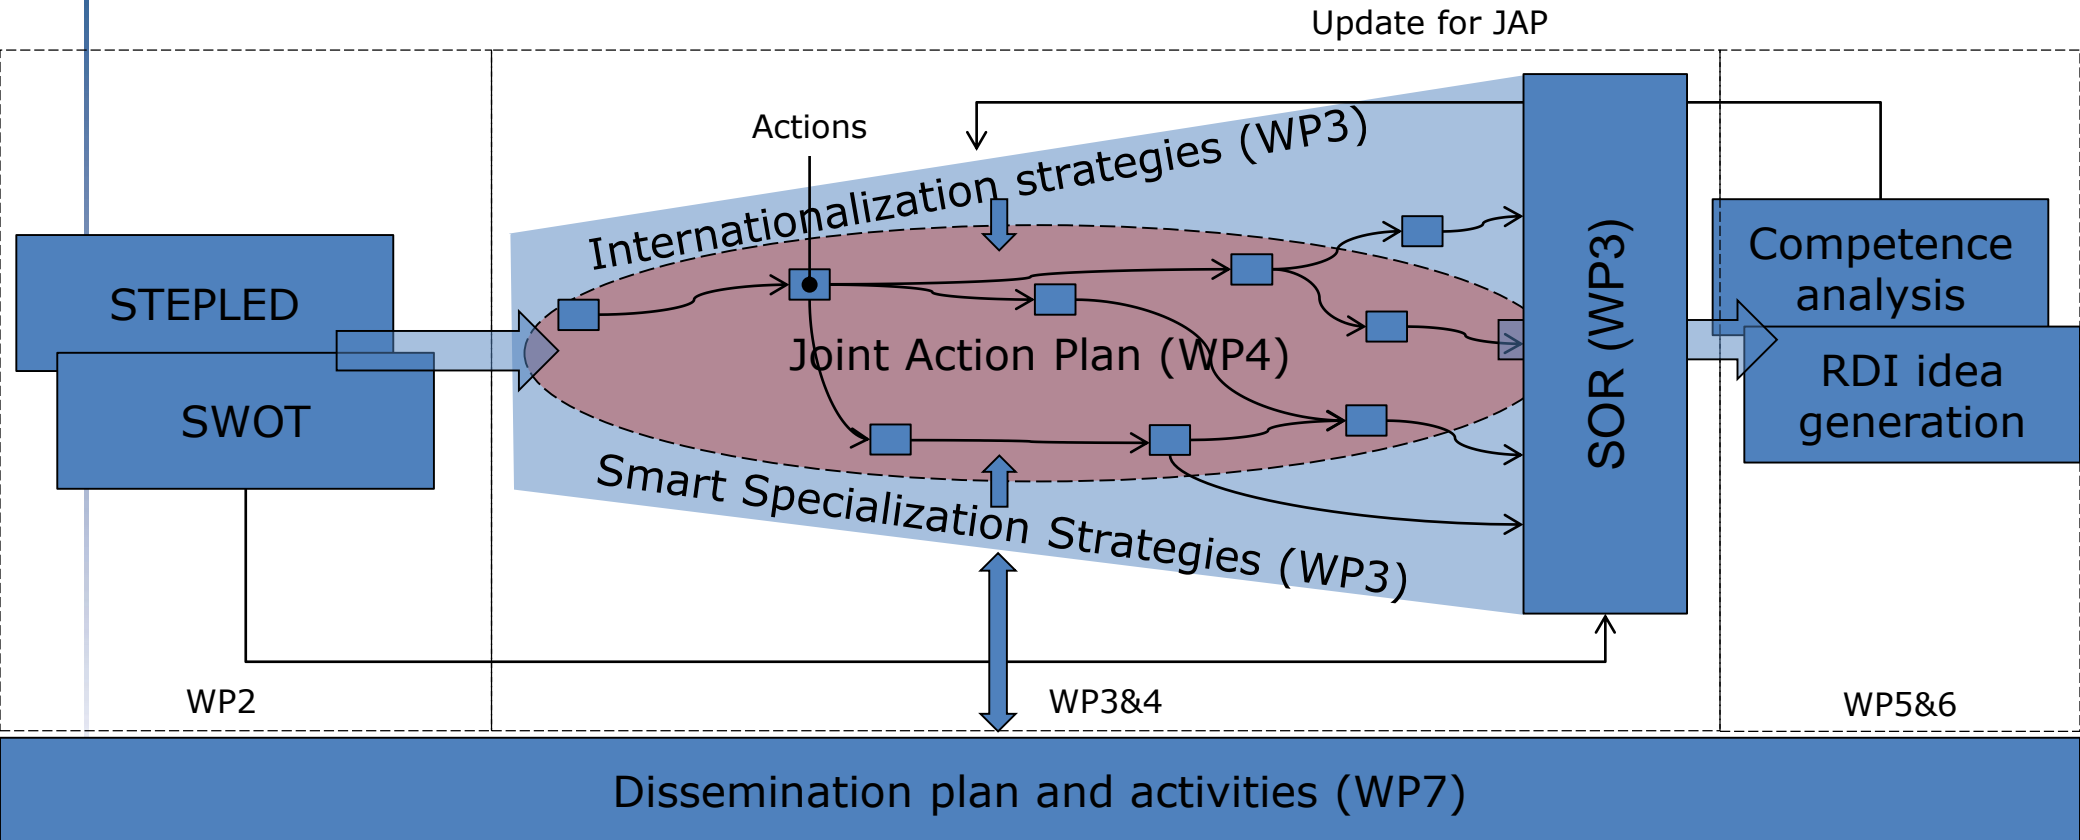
Update for JAP

Actions

Internationalization strategies (WP3)

STEPLED

SWOT

Joint Action Plan (WP4)

Smart Specialization Strategies (WP3)

SOR (WP3)

Competence analysis

RDI idea generation

WP2

WP3&4

WP5&6

Dissemination plan and activities (WP7)